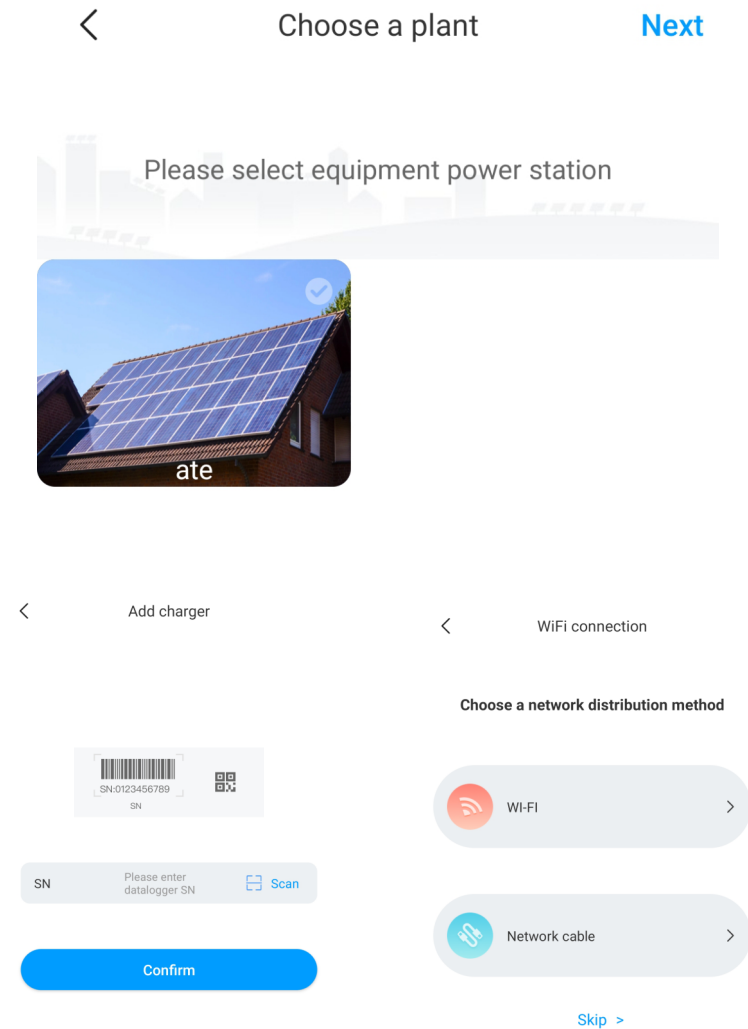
<

Choose a plant

Next

Please select equipment power station

ate

<

Add charger

SN:0123456789

SN

SN

Please enter datalogger SN

Scan

Confirm

<

WiFi connection

Choose a network distribution method

WI-FI

>

Network cable

>

Skip >